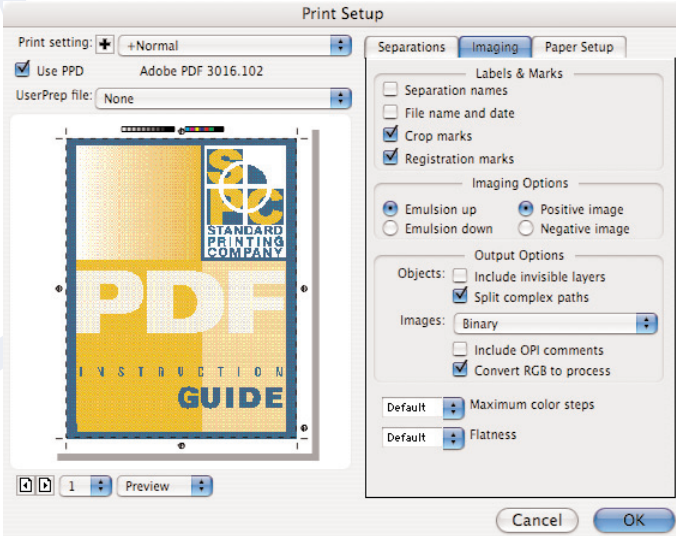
Print Setup

Print setting: + +Normal

Use PPD Adobe PDF 3016.102

UserPrep file: None

SPC
STANDARD PRINTING COMPANY

PDF

INSTRUCTION
GUIDE

1 Preview

Separations Imaging Paper Setup

Labels & Marks
Separation names
File name and date
Crop marks
Registration marks

Imaging Options
Emulsion up
Emulsion down
Positive image
Negative image

Output Options
Objects: Include invisible layers
Split complex paths
Images: Binary
Include OPI comments
Convert RGB to process

Default Maximum color steps
Default Flatness

Cancel OK